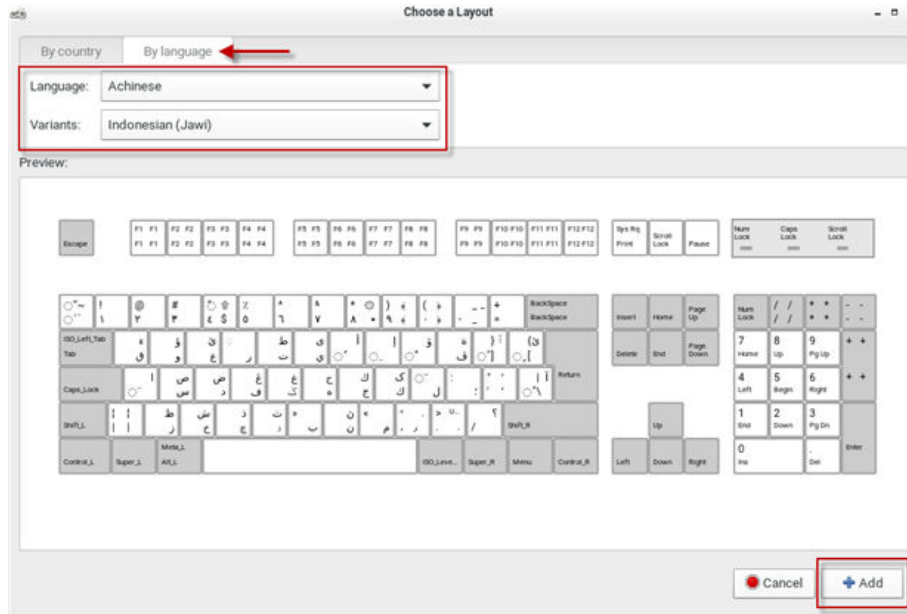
Choose a Layout

By country | By language

Language: Achinese

Variants: Indonesian (Jawi)

Preview:

Escape | F1 F1 F1 F1 | F2 F2 F2 F2 | F3 F3 F3 F3 | F4 F4 F4 F4 | F5 F5 F5 F5 | F6 F6 F6 F6 | F7 F7 F7 F7 | F8 F8 F8 F8 | F9 F9 F9 F9 | F10 F10 F10 F10 | F11 F11 F11 F11 | F12 F12 F12 F12 | Sys Rq Print | Scroll Lock | Pause | Num Lock | Caps Lock | Scroll Lock

BackSpace BackSpace | Insert | Home | Page Up | Num Lock | / / | * * | - -

ISO_Left_Tab Tab | Delete | End | Page Down | 7 Home | 8 Up | 9 Pg Up | + +

Caps_Lock | Return | 4 Left | 5 Begin | 6 Right | + +

Shift_L | Shift_R | Up | 1 End | 2 Down | 3 Pg Dn

Control_L | Super_L | Meta_L Alt_L | ISO_Leve... | Super_R | Menu | Control_R | Left | Down | Right | 0 Ins | . Del | Enter

Cancel | Add